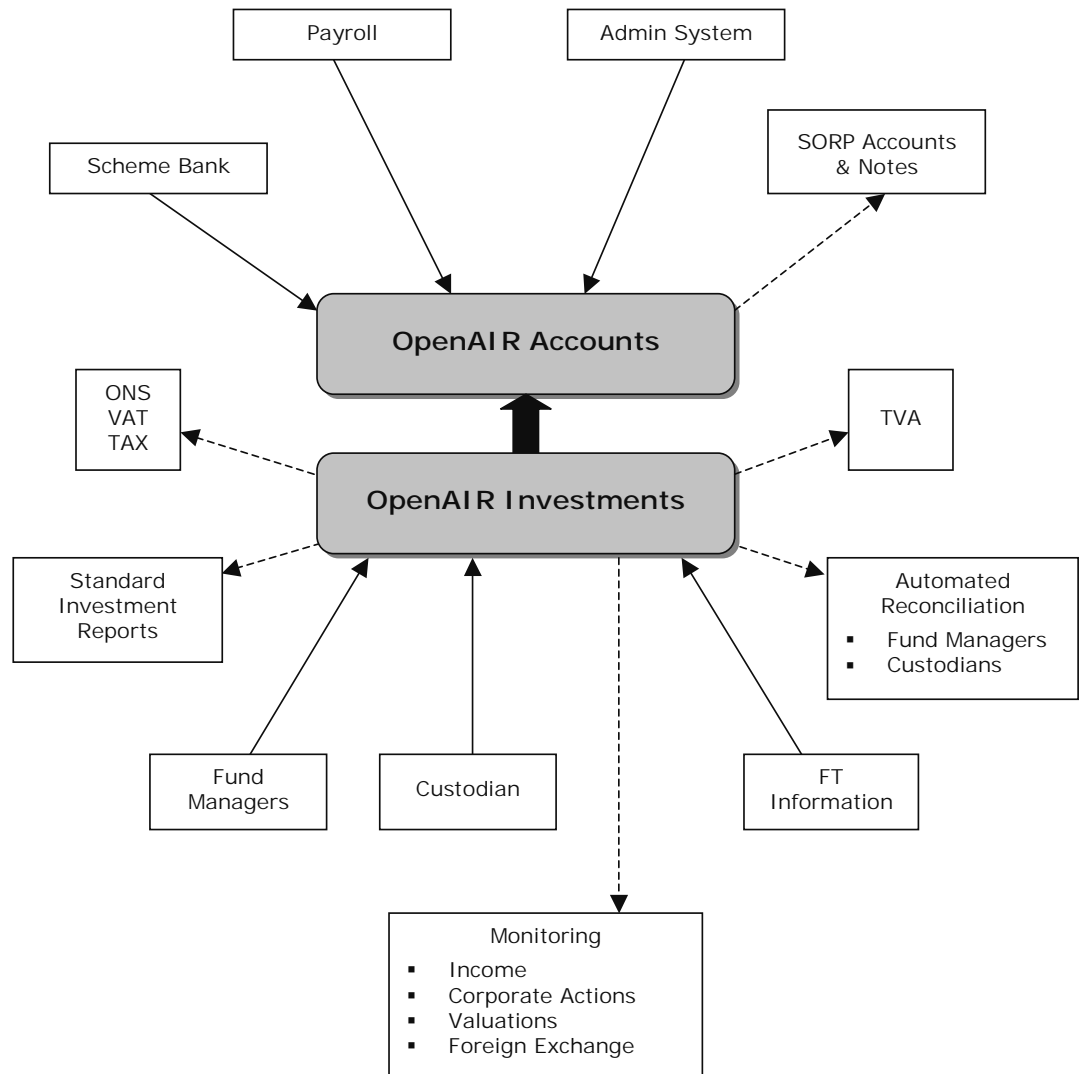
Payroll

Admin System

Scheme Bank

SORP Accounts & Notes

OpenAIR Accounts

ONS
VAT
TAX

TVA

OpenAIR Investments

Standard Investment Reports

Automated Reconciliation
- Fund Managers
- Custodians

Fund Managers

Custodian

FT Information

Monitoring
- Income
- Corporate Actions
- Valuations
- Foreign Exchange